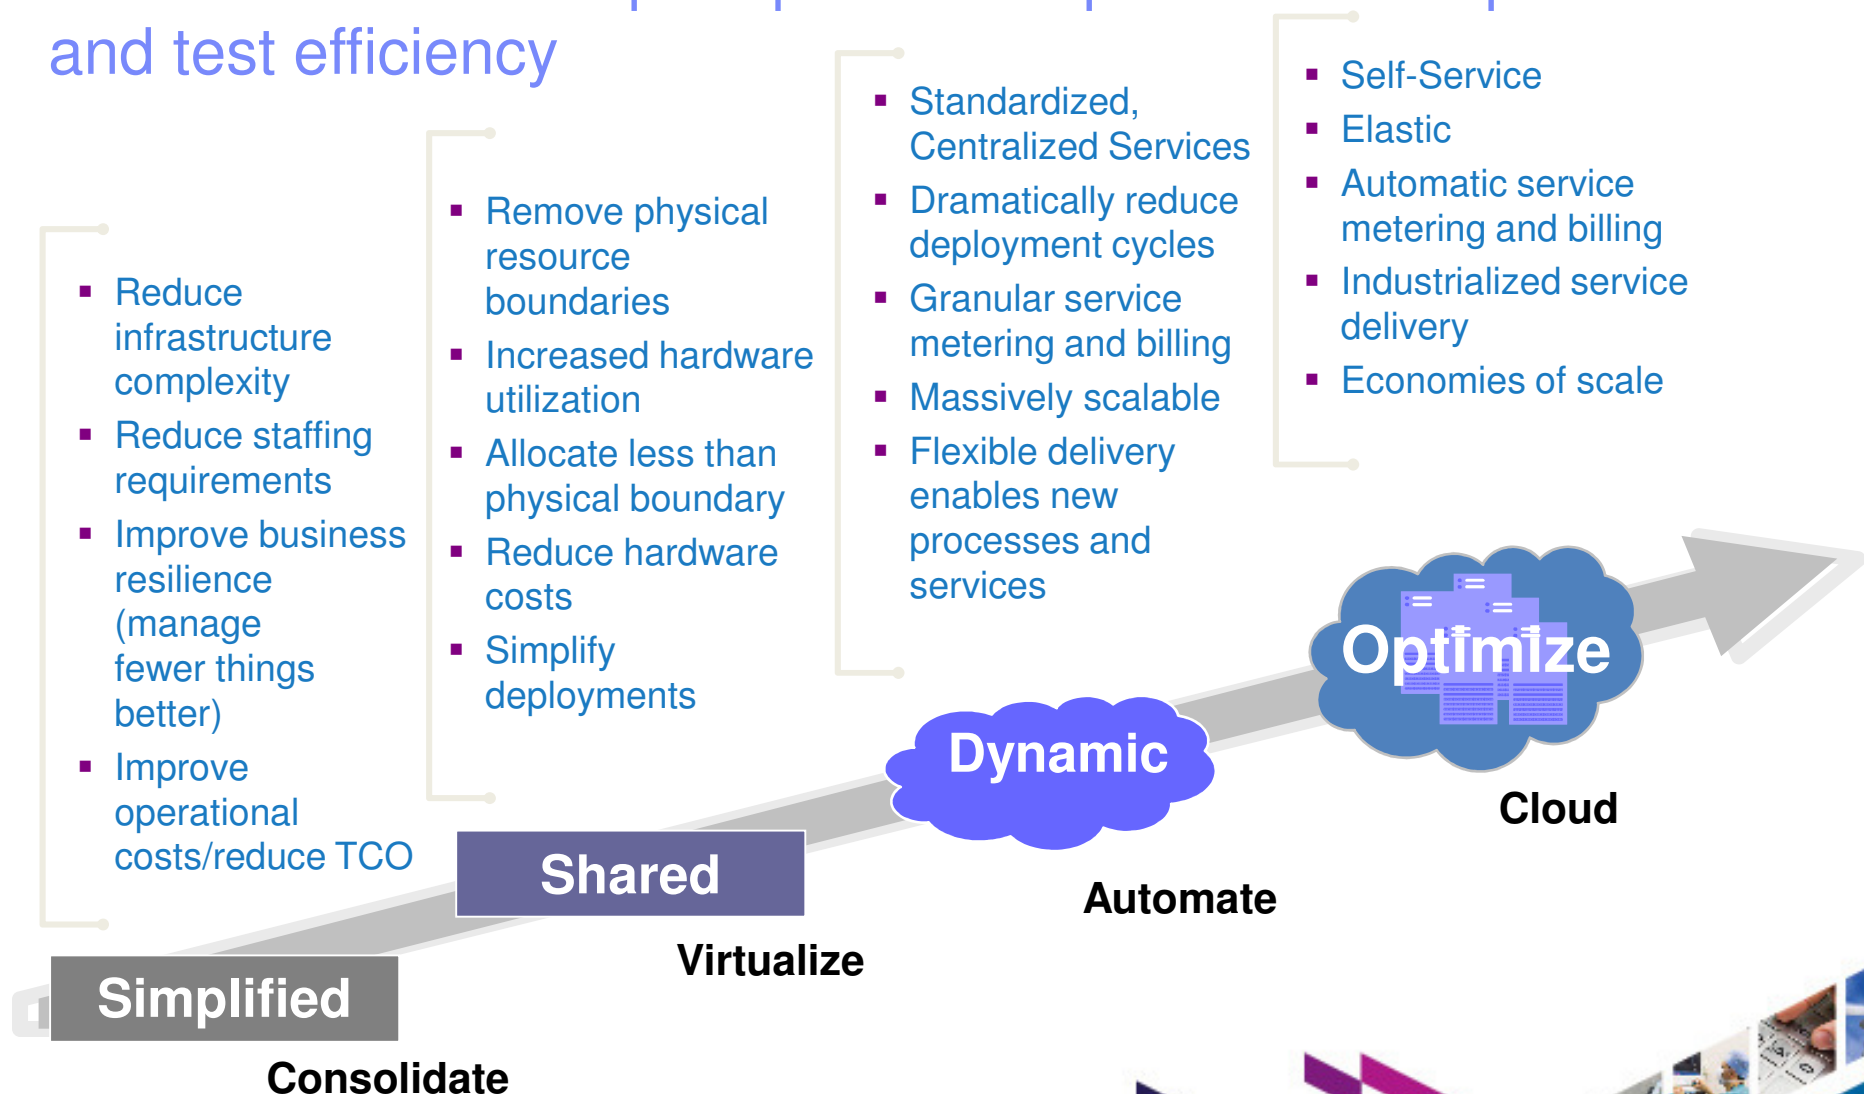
and test efficiency

- Reduce infrastructure complexity
- Reduce staffing requirements
- Improve business resilience (manage fewer things better)
- Improve operational costs/reduce TCO

- Remove physical resource boundaries
- Increased hardware utilization
- Allocate less than physical boundary
- Reduce hardware costs
- Simplify deployments

- Standardized, Centralized Services
- Dramatically reduce deployment cycles
- Granular service metering and billing
- Massively scalable
- Flexible delivery enables new processes and services

- Self-Service
- Elastic
- Automatic service metering and billing
- Industrialized service delivery
- Economies of scale

Optimize

Cloud

Dynamic

Automate

Shared

Virtualize

Simplified

Consolidate